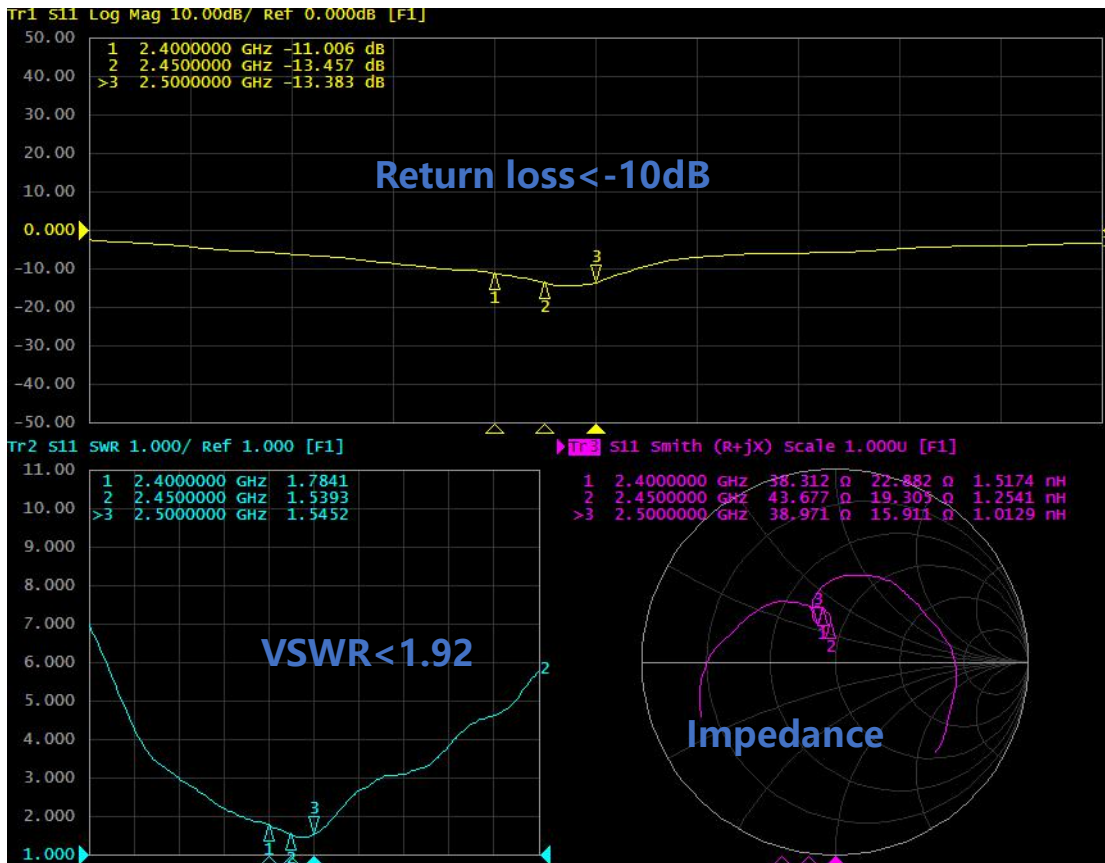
Tr1 S11 Log Mag 10.00dB/ Ref 0.000dB [F1]

| | | |
|---|---|---|
| 1 | 2.4000000 GHz | -11.006 dB |
| 2 | 2.4500000 GHz | -13.457 dB |
| >3 | 2.5000000 GHz | -13.383 dB |

50.00
40.00
30.00
20.00
10.00
0.000
-10.00
-20.00
-30.00
-40.00
-50.00

Return loss<-10dB

3
1
2

Tr2 S11 SWR 1.000/ Ref 1.000 [F1]

| | | |
|---|---|---|
| 1 | 2.4000000 GHz | 1.7841 |
| 2 | 2.4500000 GHz | 1.5393 |
| >3 | 2.5000000 GHz | 1.5452 |

11.00
10.00
9.000
8.000
7.000
6.000
5.000
4.000
3.000
2.000
1.000

VSWR<1.92

2
3
1
2

Tr3 S11 Smith (R+jX) Scale 1.000U [F1]

| | | | | |
|---|---|---|---|---|
| 1 | 2.4000000 GHz | 38.312 Ω | 22.882 Ω | 1.5174 nH |
| 2 | 2.4500000 GHz | 43.677 Ω | 19.305 Ω | 1.2541 nH |
| >3 | 2.5000000 GHz | 38.971 Ω | 15.911 Ω | 1.0129 nH |

3
1
2

Impedance